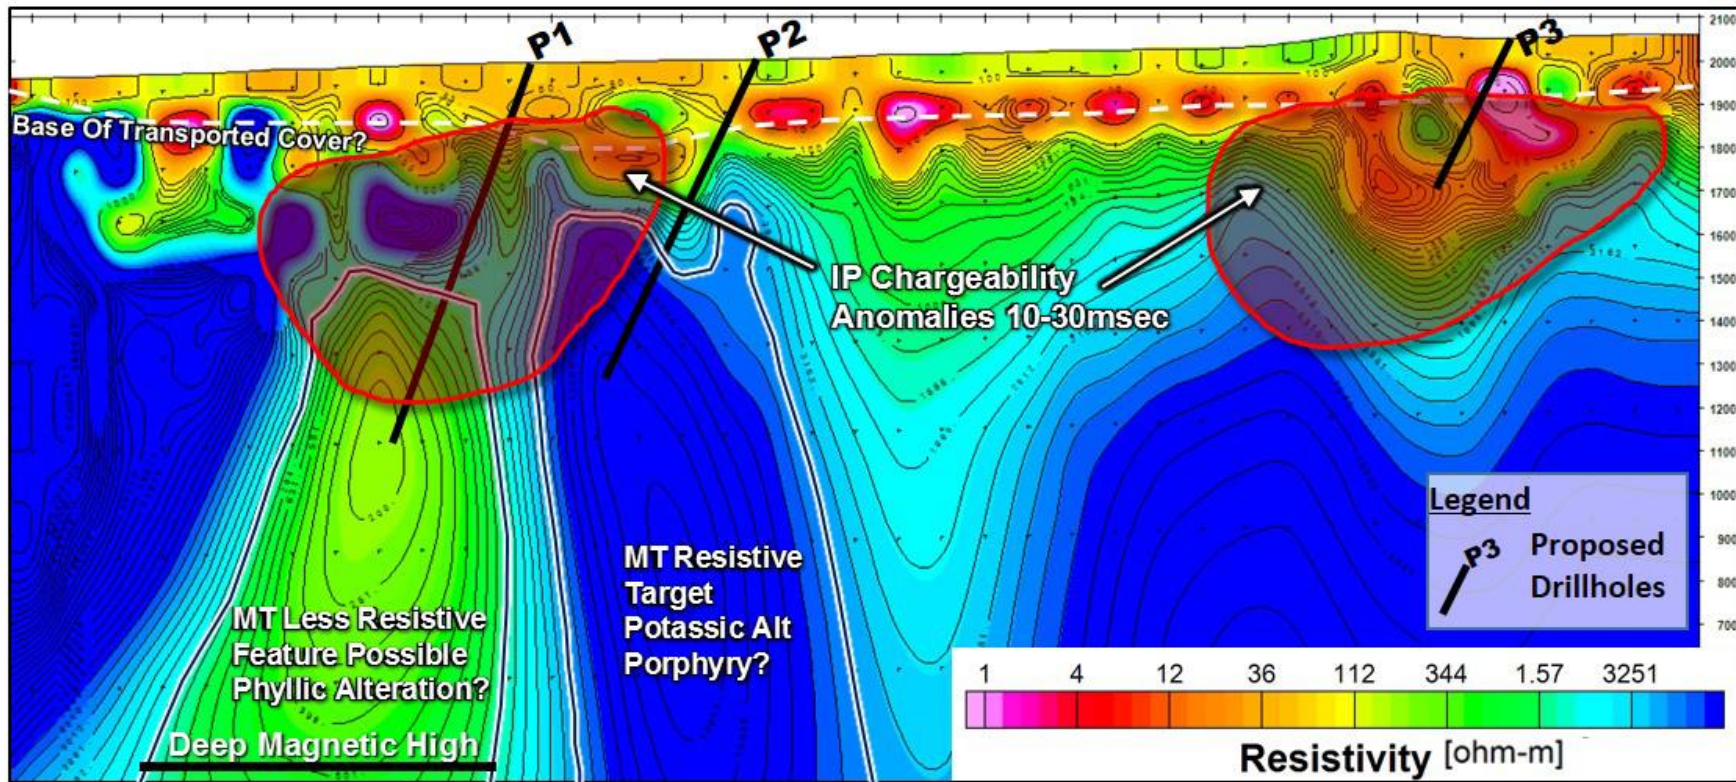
P1

P2

P3

Base Of Transported Cover?

IP Chargeability Anomalies 10-30msec

MT Less Resistive Feature Possible Phyllic Alteration?

MT Resistive Target Potassic Alt Porphyry?

Deep Magnetic High

Legend

P3 Proposed Drillholes

2100
2000
1900
1800
1700
1600
1500
1400
1300
1200
1100
1000
900
800
700

| 1 | 4 | 12 | 36 | 112 | 344 | 1.57 | 3251 |
|---|---|---|---|---|---|---|---|

Resistivity [ohm-m]